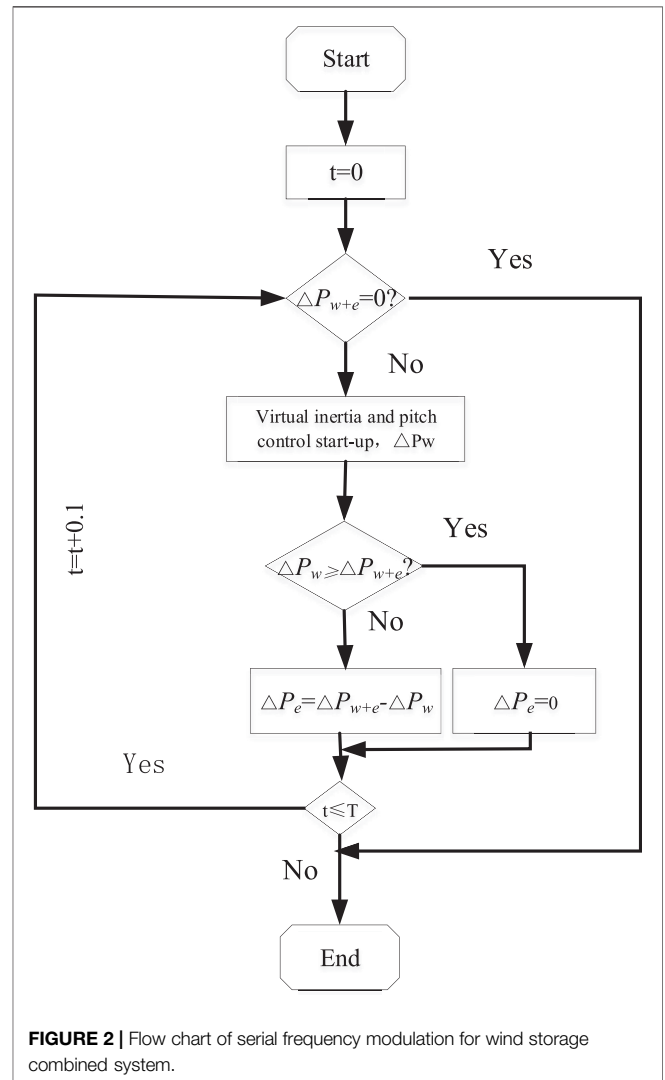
Start

t=0

Yes

$\triangle P_{w+e}=0?$

No

Virtual inertia and pitch control start-up，△Pw

t=t+0.1

Yes

$\triangle P_{w}\geqslant\triangle P_{w+e}?$

No

$\triangle P_{e}=\triangle P_{w+e}-\triangle P_{w}$

$\triangle P_{e}=0$

Yes

t≤T

No

End

**FIGURE 2 |** Flow chart of serial frequency modulation for wind storage combined system.